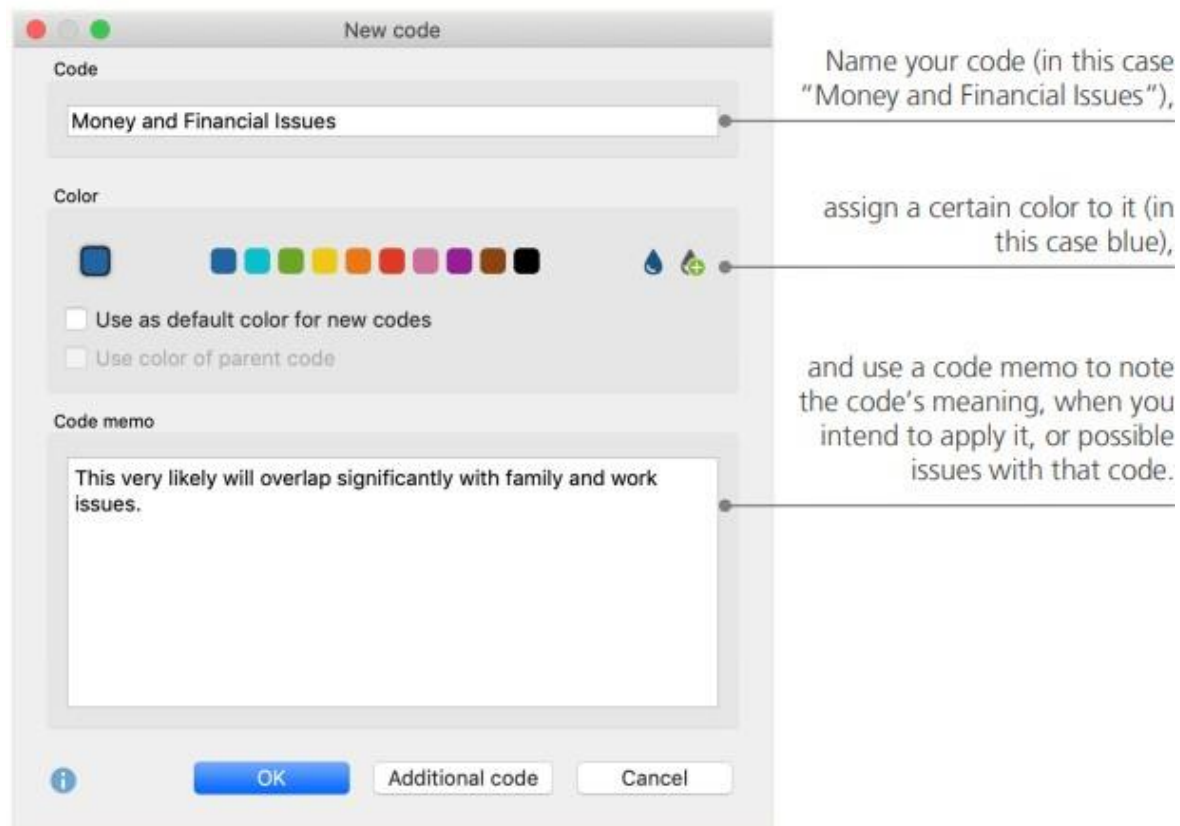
New code

Code

Money and Financial Issues

Color

Use as default color for new codes

Use color of parent code

Code memo

This very likely will overlap significantly with family and work issues.

OK

Additional code

Cancel

Name your code (in this case "Money and Financial Issues"),

assign a certain color to it (in this case blue),

and use a code memo to note the code's meaning, when you intend to apply it, or possible issues with that code.